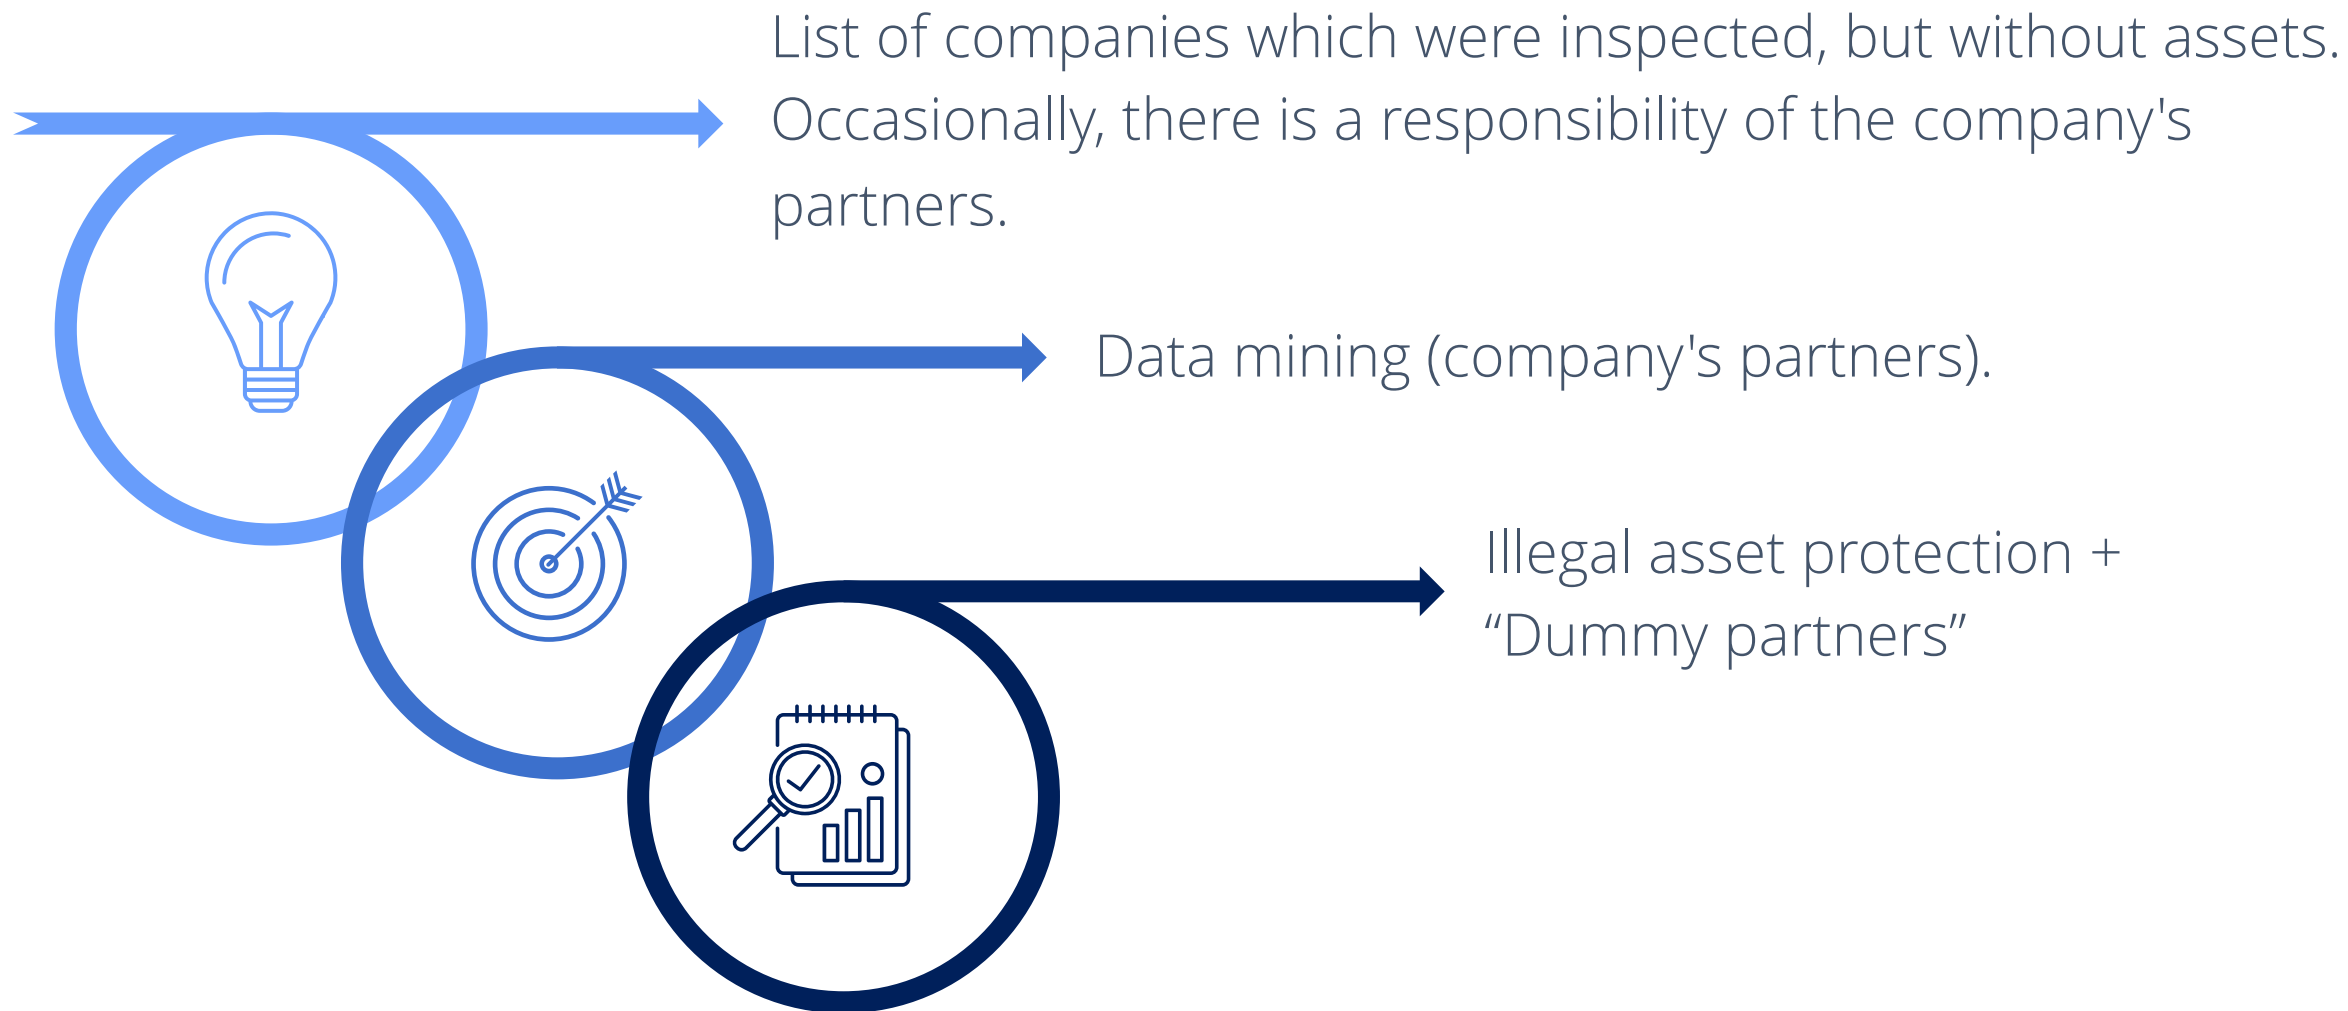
List of companies which were inspected, but without assets. Occasionally, there is a responsibility of the company's partners.

Data mining (company's partners).

Illegal asset protection + “Dummy partners”